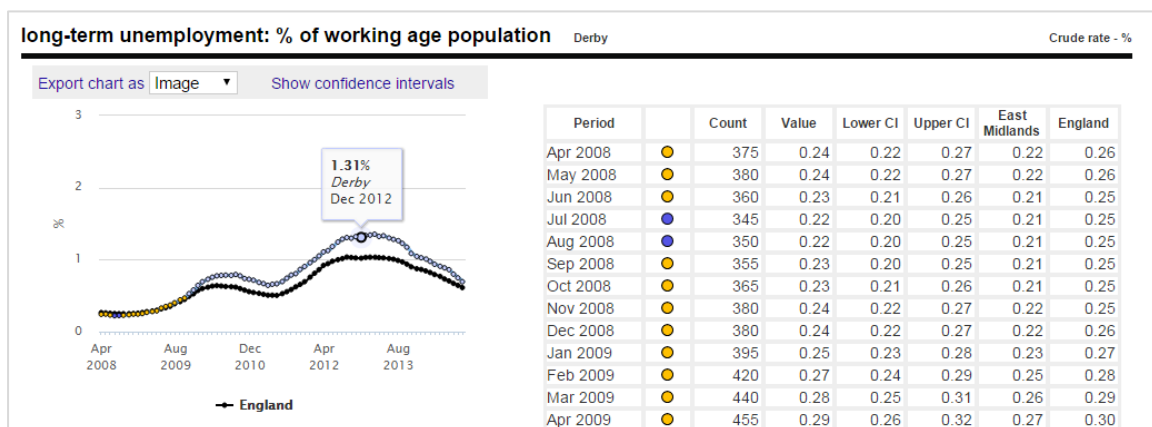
long-term unemployment: % of working age population Derby

Crude rate - %

Export chart as Image ▾ Show confidence intervals

3
2
1
0
%

1.31%
Derby
Dec 2012

Apr 2008 Aug 2009 Dec 2010 Apr 2012 Aug 2013

England

| Period | | Count | Value | Lower CI | Upper CI | East Midlands | England |
|---|---|---|---|---|---|---|---|
| Apr 2008 | | 375 | 0.24 | 0.22 | 0.27 | 0.22 | 0.26 |
| May 2008 | | 380 | 0.24 | 0.22 | 0.27 | 0.22 | 0.26 |
| Jun 2008 | | 360 | 0.23 | 0.21 | 0.26 | 0.21 | 0.25 |
| Jul 2008 | | 345 | 0.22 | 0.20 | 0.25 | 0.21 | 0.25 |
| Aug 2008 | | 350 | 0.22 | 0.20 | 0.25 | 0.21 | 0.25 |
| Sep 2008 | | 355 | 0.23 | 0.20 | 0.25 | 0.21 | 0.25 |
| Oct 2008 | | 365 | 0.23 | 0.21 | 0.26 | 0.21 | 0.25 |
| Nov 2008 | | 380 | 0.24 | 0.22 | 0.27 | 0.22 | 0.25 |
| Dec 2008 | | 380 | 0.24 | 0.22 | 0.27 | 0.22 | 0.26 |
| Jan 2009 | | 395 | 0.25 | 0.23 | 0.28 | 0.23 | 0.27 |
| Feb 2009 | | 420 | 0.27 | 0.24 | 0.29 | 0.25 | 0.28 |
| Mar 2009 | | 440 | 0.28 | 0.25 | 0.31 | 0.26 | 0.29 |
| Apr 2009 | | 455 | 0.29 | 0.26 | 0.32 | 0.27 | 0.30 |